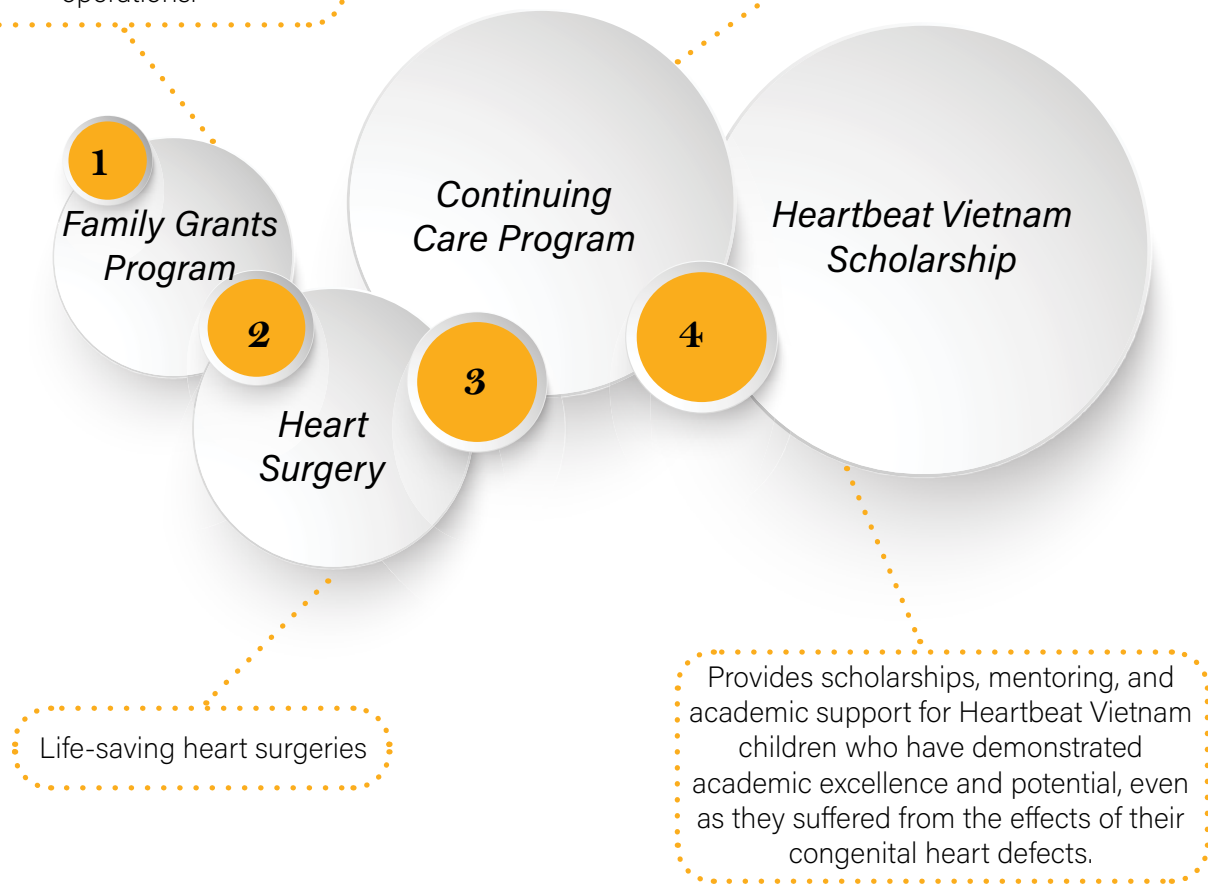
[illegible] operations.

1
Family Grants Program

2
Heart Surgery

3
Continuing Care Program

4
Heartbeat Vietnam Scholarship

Life-saving heart surgeries

Provides scholarships, mentoring, and academic support for Heartbeat Vietnam children who have demonstrated academic excellence and potential, even as they suffered from the effects of their congenital heart defects.